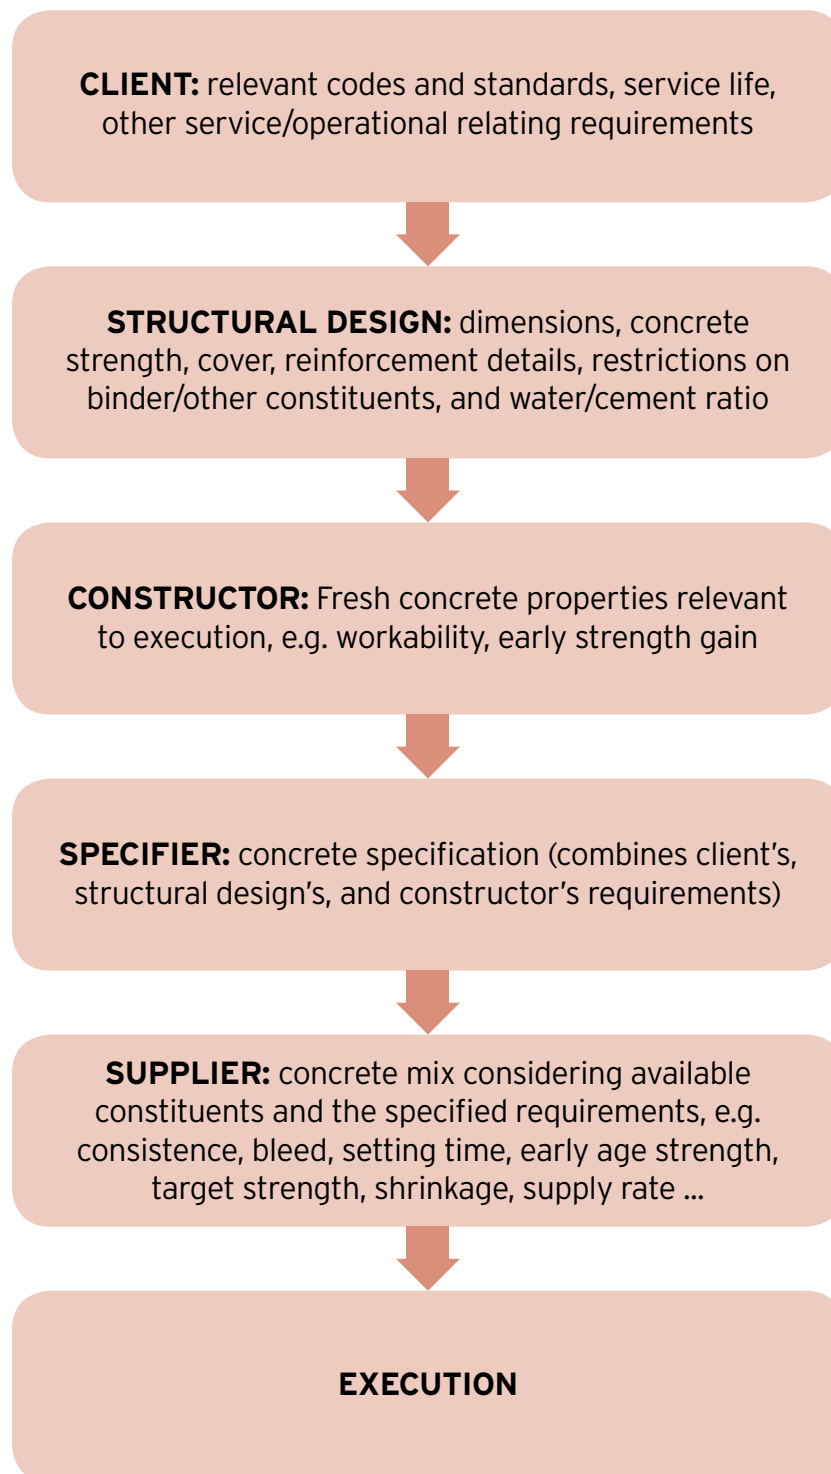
**CLIENT:** relevant codes and standards, service life, other service/operational relating requirements

**STRUCTURAL DESIGN:** dimensions, concrete strength, cover, reinforcement details, restrictions on binder/other constituents, and water/cement ratio

**CONSTRUCTOR:** Fresh concrete properties relevant to execution, e.g. workability, early strength gain

**SPECIFIER:** concrete specification (combines client's, structural design's, and constructor's requirements)

**SUPPLIER:** concrete mix considering available constituents and the specified requirements, e.g. consistence, bleed, setting time, early age strength, target strength, shrinkage, supply rate ...

**EXECUTION**